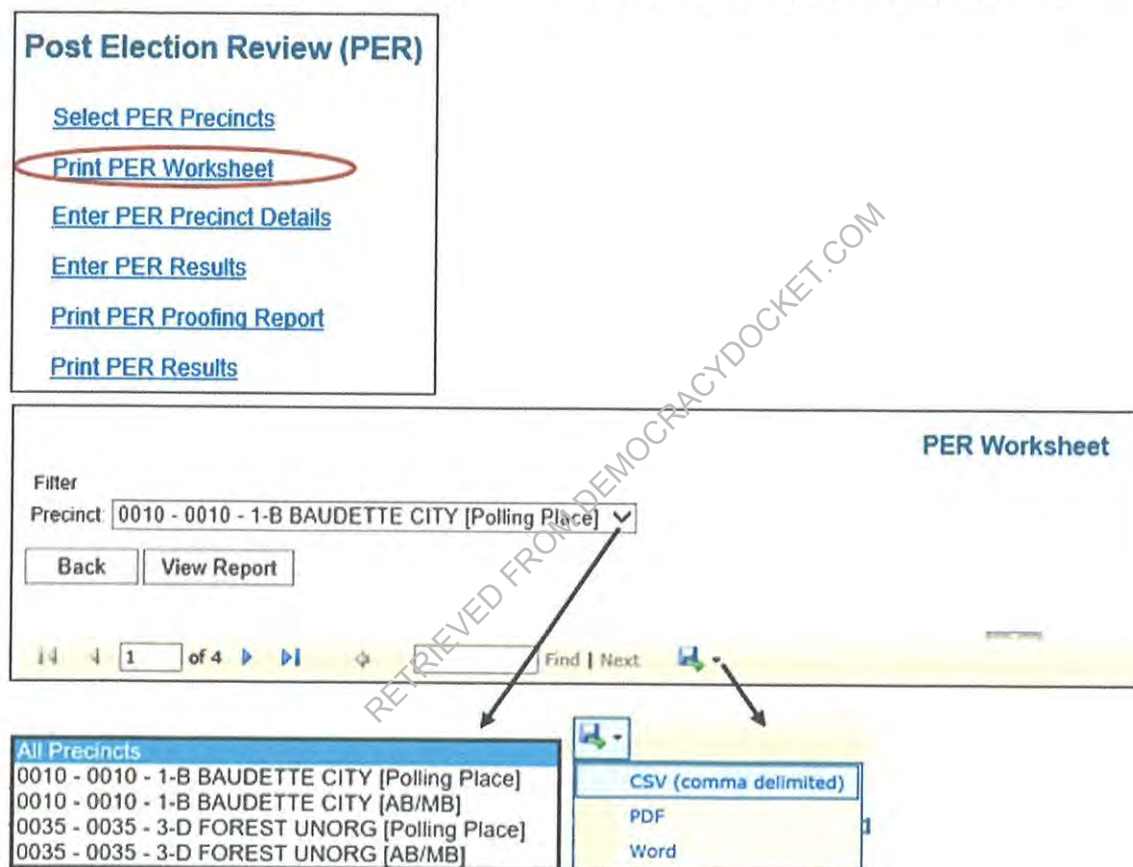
Post Election Review (PER)

Select PER Precincts

Print PER Worksheet

Enter PER Precinct Details

Enter PER Results

Print PER Proofing Report

Print PER Results

PER Worksheet

Filter

Precinct 0010 - 0010 - 1-B BAUDETTE CITY [Polling Place]

Back View Report

1 of 4 Find | Next

RETRIEVED FROM DEMOCRACYDOCKET.COM

All Precincts
0010 - 0010 - 1-B BAUDETTE CITY [Polling Place]
0010 - 0010 - 1-B BAUDETTE CITY [AB/MB]
0035 - 0035 - 3-D FOREST UNORG [Polling Place]
0035 - 0035 - 3-D FOREST UNORG [AB/MB]

CSV (comma delimited)
PDF
Word